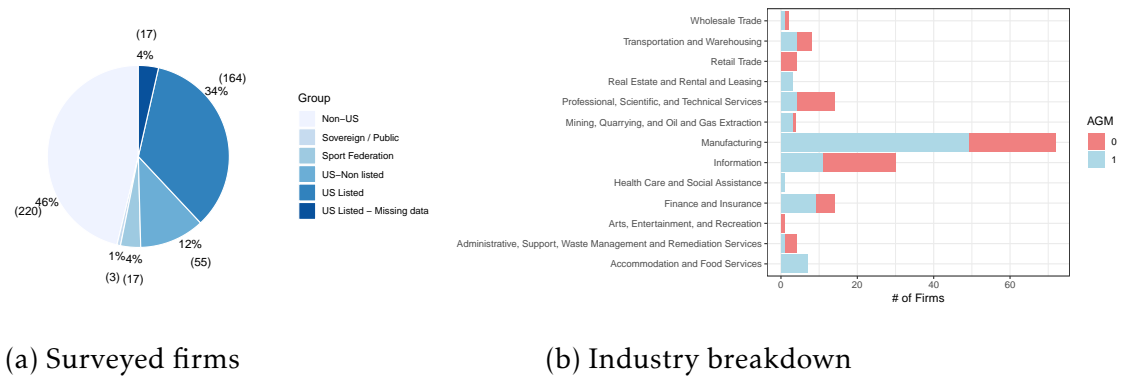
(17)
4%
(164)
34%
46%
(220)
12%
(55)
1%
4%
(3)
(17)

Group
Non−US
Sovereign / Public
Sport Federation
US−Non listed
US Listed
US Listed − Missing data

Wholesale Trade
Transportation and Warehousing
Retail Trade
Real Estate and Rental and Leasing
Professional, Scientific, and Technical Services
Mining, Quarrying, and Oil and Gas Extraction
Manufacturing
Information
Health Care and Social Assistance
Finance and Insurance
Arts, Entertainment, and Recreation
Administrative, Support, Waste Management and Remediation Services
Accommodation and Food Services

0
20
40
60
# of Firms

AGM
0
1

(a) Surveyed firms

(b) Industry breakdown